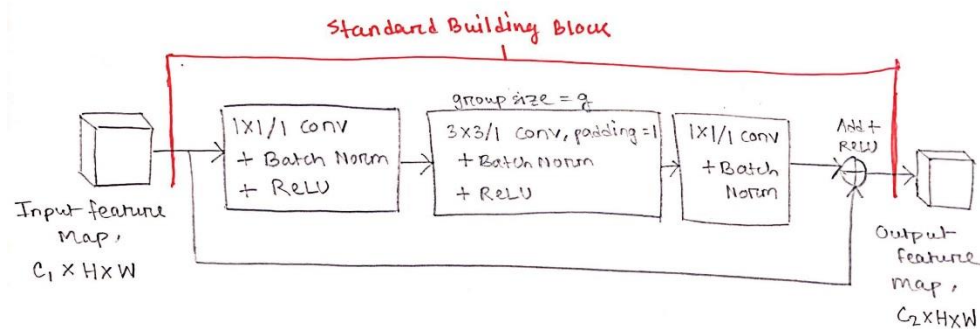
Standard Building Block

group size = g

1X1/1 conv
+ Batch Norm
+ ReLU

3X3/1 conv, padding = 1
+ Batch Norm
+ ReLU

1X1/1 conv
+ Batch
Norm

Add +
ReLU

Input feature
map,
$C_1 \times H \times W$

Output
feature
map,
$C_2 \times H \times W$